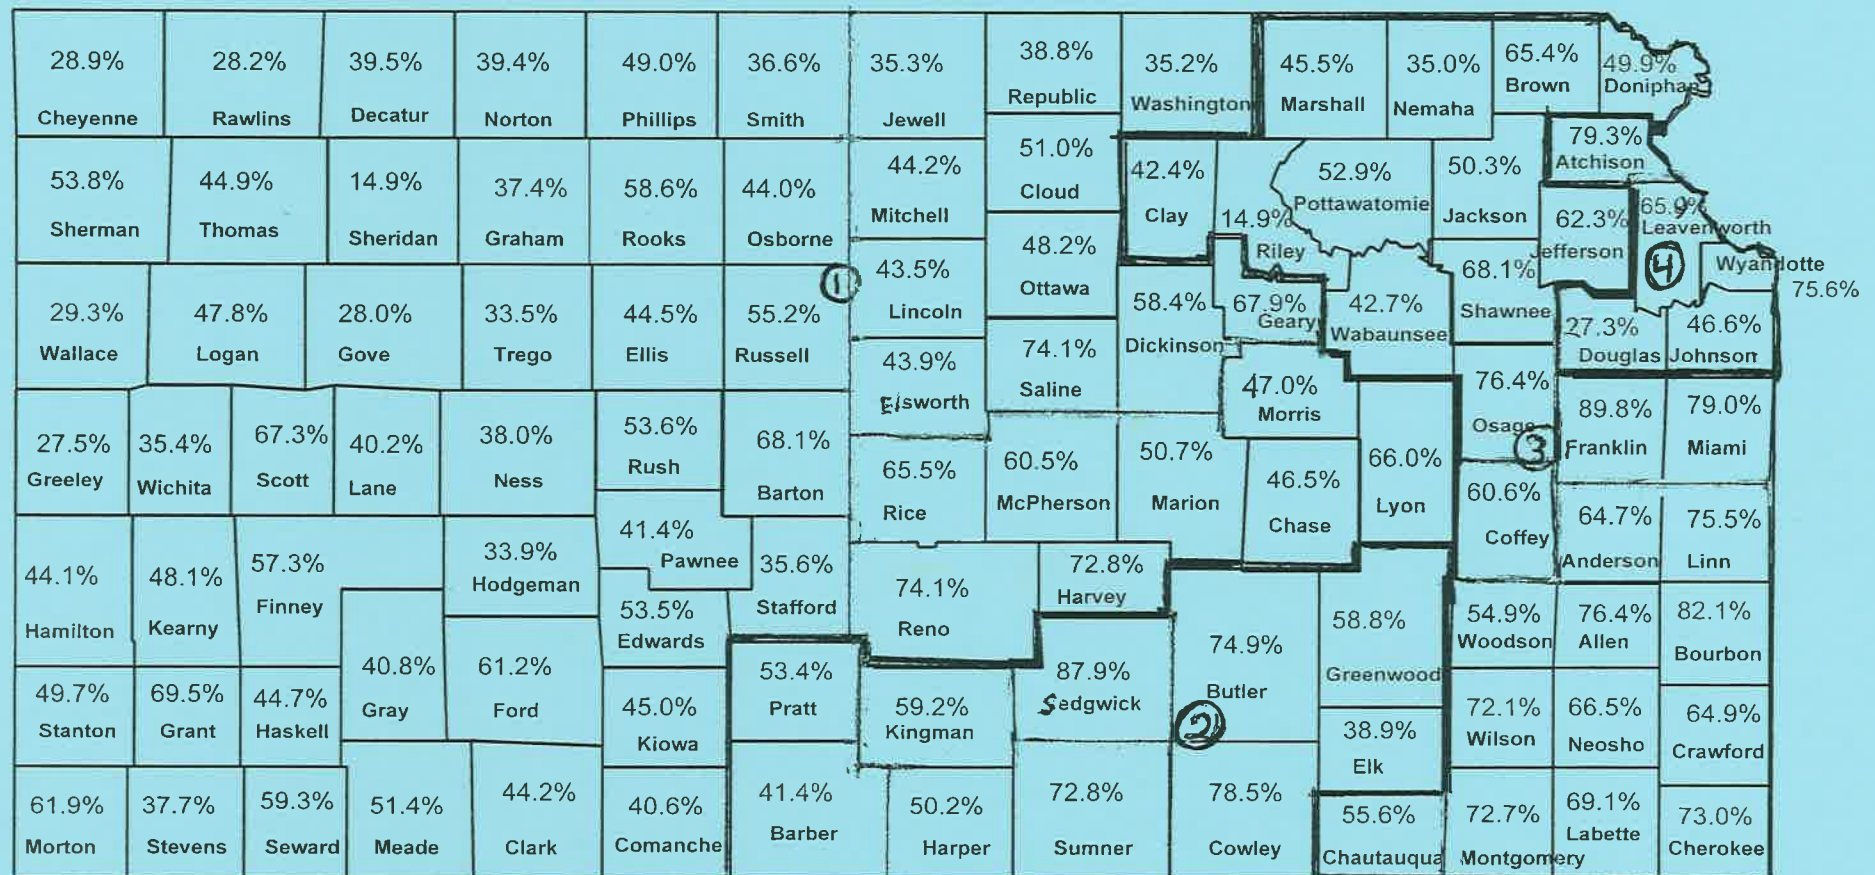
28.9% Cheyenne
28.2% Rawlins
39.5% Decatur
39.4% Norton
49.0% Phillips
36.6% Smith
35.3% Jewell
38.8% Republic
35.2% Washington
45.5% Marshall
35.0% Nemaha
65.4% Brown
49.9% Doniphan

53.8% Sherman
44.9% Thomas
14.9% Sheridan
37.4% Graham
58.6% Rooks
44.0% Osborne
44.2% Mitchell
51.0% Cloud
42.4% Clay
14.9% Riley
52.9% Pottawatomie
50.3% Jackson
79.3% Atchison
62.3% Jefferson
65.9% Leavenworth
Wyandotte 75.6%

29.3% Wallace
47.8% Logan
28.0% Gove
33.5% Trego
44.5% Ellis
55.2% Russell
1
43.5% Lincoln
48.2% Ottawa
58.4% Dickinson
67.9% Geary
42.7% Wabaunsee
68.1% Shawnee
4
27.3% Douglas
46.6% Johnson

43.9% Ellsworth
74.1% Saline
47.0% Morris
76.4% Osage
3
89.8% Franklin
79.0% Miami

27.5% Greeley
35.4% Wichita
67.3% Scott
40.2% Lane
38.0% Ness
53.6% Rush
68.1% Barton
65.5% Rice
60.5% McPherson
50.7% Marion
46.5% Chase
66.0% Lyon
60.6% Coffey
64.7% Anderson
75.5% Linn

44.1% Hamilton
48.1% Kearny
57.3% Finney
33.9% Hodgeman
41.4% Pawnee
35.6% Stafford
53.5% Edwards
74.1% Reno
72.8% Harvey
74.9% Butler
58.8% Greenwood
54.9% Woodson
76.4% Allen
82.1% Bourbon

49.7% Stanton
69.5% Grant
44.7% Haskell
40.8% Gray
61.2% Ford
45.0% Kiowa
53.4% Pratt
59.2% Kingman
87.9% Sedgwick
2
38.9% Elk
72.1% Wilson
66.5% Neosho
64.9% Crawford

61.9% Morton
37.7% Stevens
59.3% Seward
51.4% Meade
44.2% Clark
40.6% Comanche
41.4% Barber
50.2% Harper
72.8% Sumner
78.5% Cowley
55.6% Chautauqua
72.7% Montgomery
69.1% Labette
73.0% Cherokee